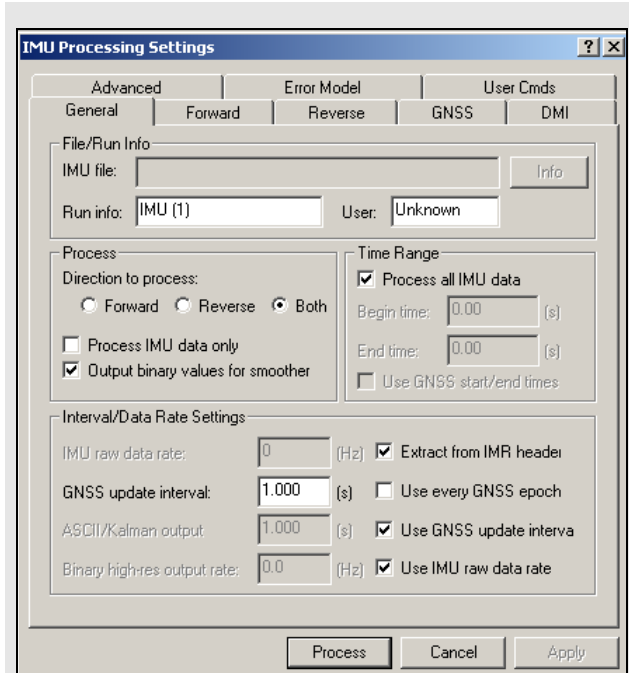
IMU Processing Settings

?
X

Advanced
Error Model
User Cmds
General
Forward
Reverse
GNSS
DMI

File/Run Info
IMU file:
Info
Run info: IMU (1)
User: Unknown

Process
Direction to process:
Forward
Reverse
Both
Process IMU data only
Output binary values for smoother

Time Range
Process all IMU data
Begin time: 0.00 [s]
End time: 0.00 [s]
Use GNSS start/end times

Interval/Data Rate Settings
IMU raw data rate: 0 [Hz]
Extract from IMR header
GNSS update interval: 1.000 [s]
Use every GNSS epoch
ASCII/Kalman output 1.000 [s]
Use GNSS update interva
Binary high-res output rate: 0.0 [Hz]
Use IMU raw data rate

Process
Cancel
Apply